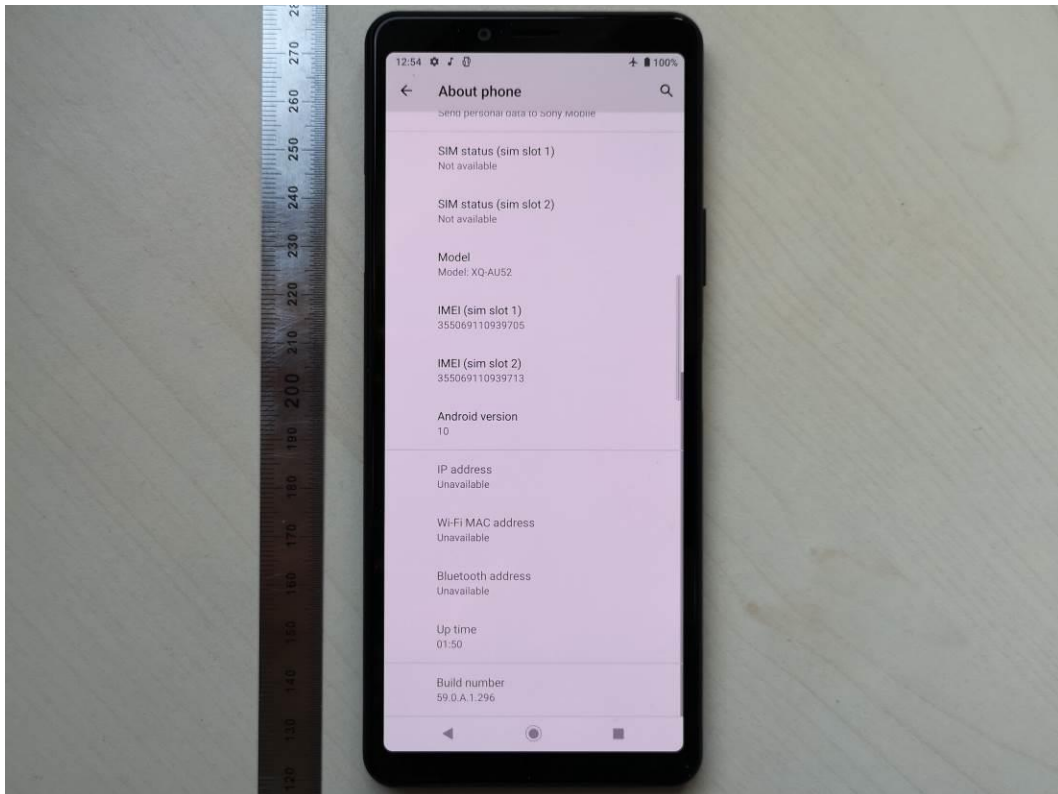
28
270
260
250
240
230
220
210
200
190
180
170
160
150
140
130
120

12:54
100%
About phone
Send personal data to Sony Mobile
SIM status (sim slot 1)
Not available
SIM status (sim slot 2)
Not available
Model
Model: XQ-AU52
IMEI (sim slot 1)
355069110939705
IMEI (sim slot 2)
355069110939713
Android version
10
IP address
Unavailable
Wi-Fi MAC address
Unavailable
Bluetooth address
Unavailable
Up time
01:50
Build number
59.0.A.1.296